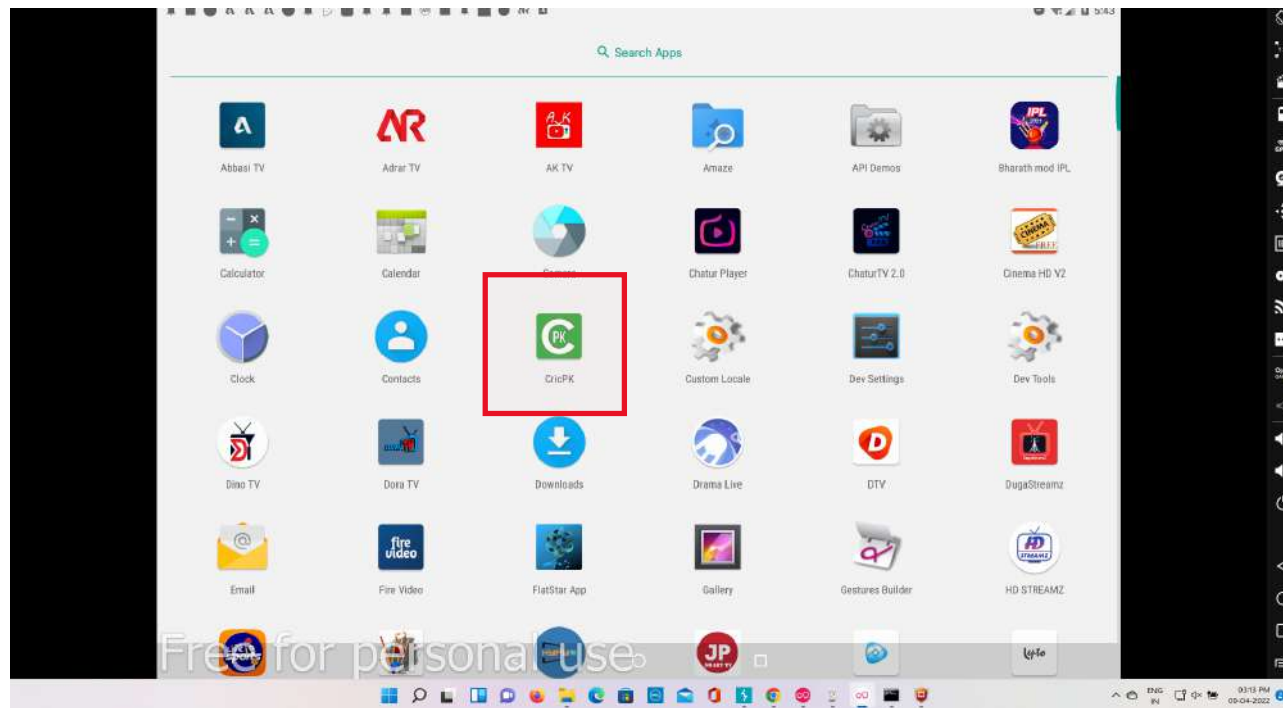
5:43

Search Apps

Abbasi TV
Adrar TV
AK TV
Amaze
API Demos
Bharath mod IPL

Calculator
Calendar
Camera
Chatur Player
ChaturTV 2.0
Cinema HD V2

Clock
Contacts
CricPK
Custom Locale
Dev Settings
Dev Tools

Dino TV
Dora TV
Downloads
Drama Live
DTV
DugaStreamz

Email
Fire Video
FlatStar App
Gallery
Gestures Builder
HD STREAMZ

Free for personal use

ENG
IN
03:13 PM
09-04-2022